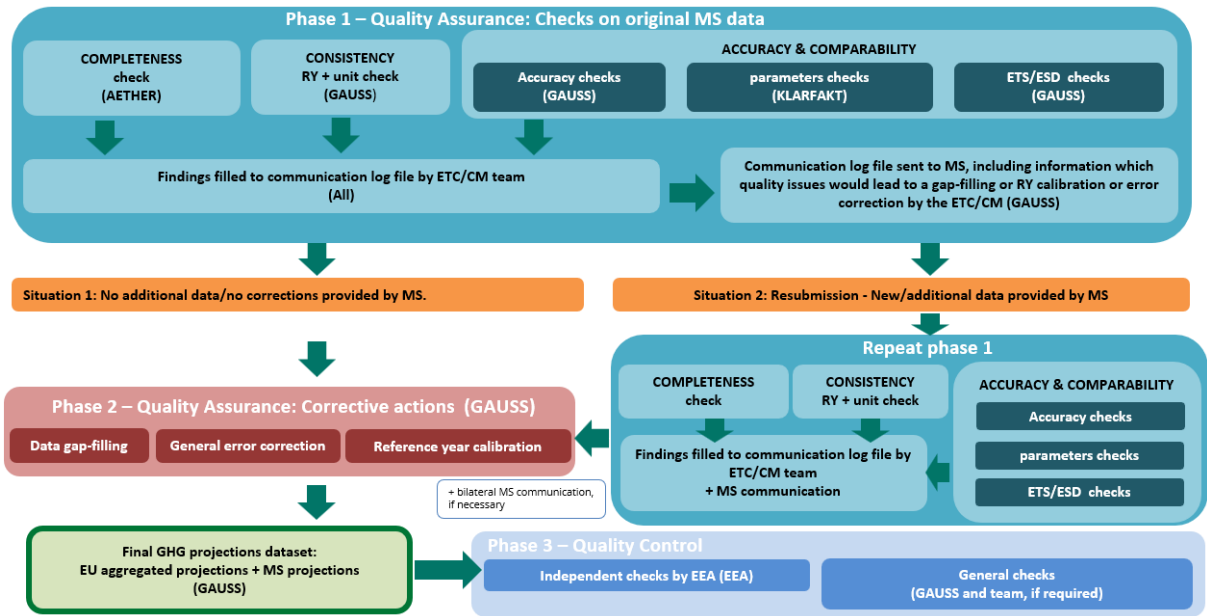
Phase 1 – Quality Assurance: Checks on original MS data

COMPLETENESS check (AETHER)

CONSISTENCY RY + unit check (GAUSS)

ACCURACY & COMPARABILITY

Accuracy checks (GAUSS)

parameters checks (KLARFAKT)

ETS/ESD checks (GAUSS)

Findings filled to communication log file by ETC/CM team (All)

Communication log file sent to MS, including information which quality issues would lead to a gap-filling or RY calibration or error correction by the ETC/CM (GAUSS)

Situation 1: No additional data/no corrections provided by MS.

Situation 2: Resubmission - New/additional data provided by MS

Repeat phase 1

COMPLETENESS check

CONSISTENCY RY + unit check

ACCURACY & COMPARABILITY

Accuracy checks

parameters checks

ETS/ESD checks

Findings filled to communication log file by ETC/CM team + MS communication

Phase 2 – Quality Assurance: Corrective actions (GAUSS)

Data gap-filling

General error correction

Reference year calibration

+ bilateral MS communication, if necessary

Final GHG projections dataset: EU aggregated projections + MS projections (GAUSS)

Phase 3 – Quality Control

Independent checks by EEA (EEA)

General checks (GAUSS and team, if required)